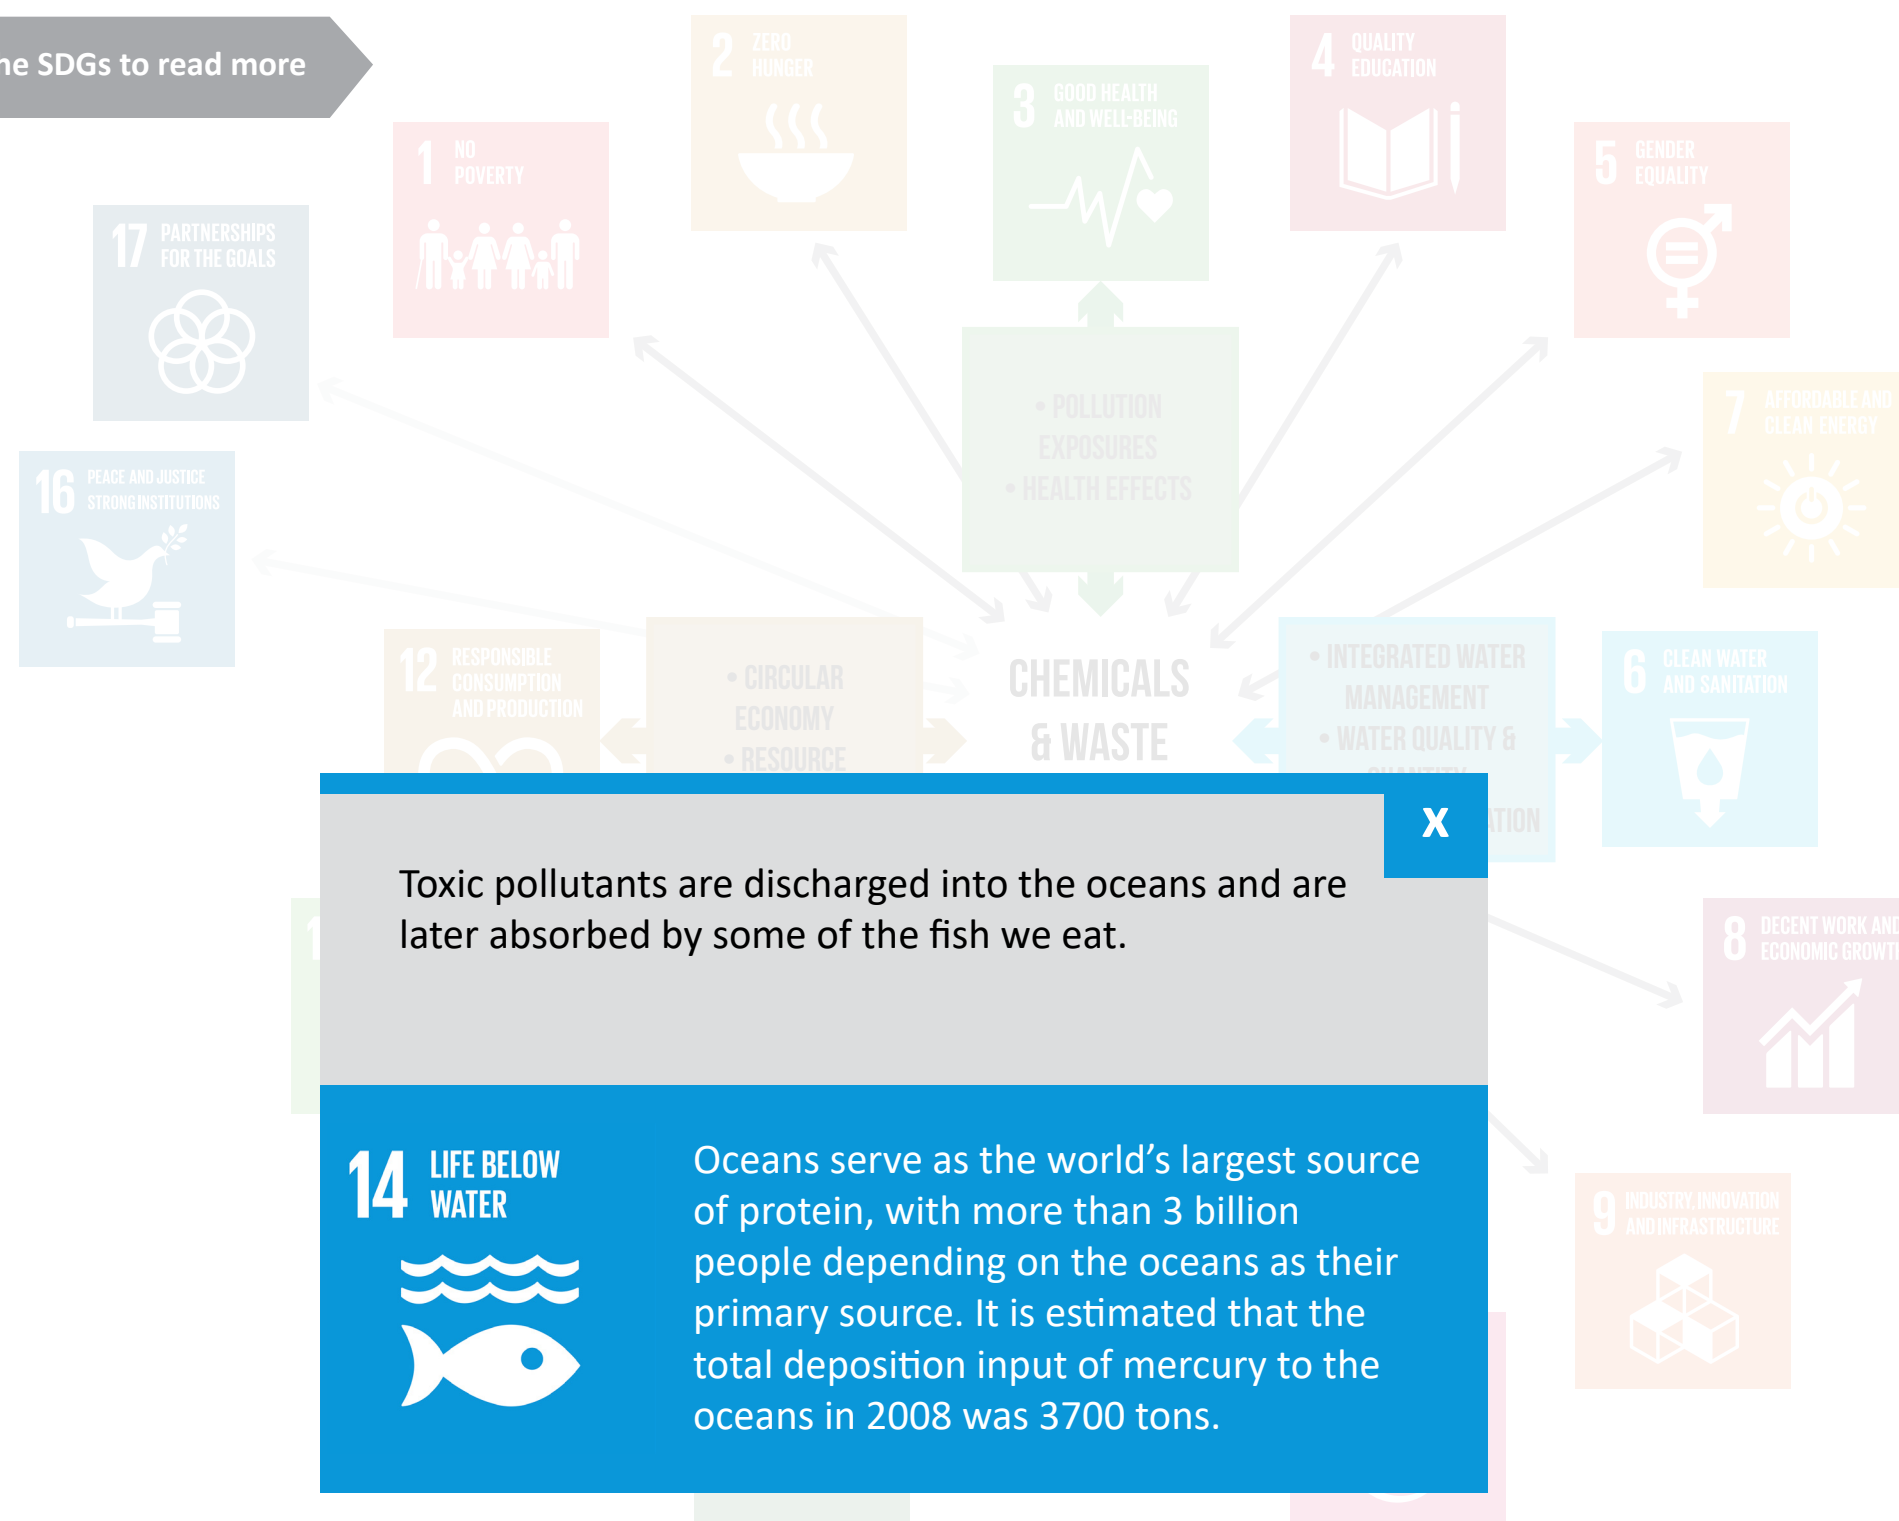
ne SDGs to read more

2 ZERO HUNGER

4 QUALITY EDUCATION

3 GOOD HEALTH AND WELL-BEING

1 NO POVERTY

5 GENDER EQUALITY

17 PARTNERSHIPS FOR THE GOALS

• POLLUTION EXPOSURES
• HEALTH EFFECTS

7 AFFORDABLE AND CLEAN ENERGY

16 PEACE AND JUSTICE STRONG INSTITUTIONS

12 RESPONSIBLE CONSUMPTION AND PRODUCTION

• CIRCULAR ECONOMY
• RESOURCE

CHEMICALS & WASTE

• INTEGRATED WATER MANAGEMENT
• WATER QUALITY & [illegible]

6 CLEAN WATER AND SANITATION

X

Toxic pollutants are discharged into the oceans and are later absorbed by some of the fish we eat.

8 DECENT WORK AND ECONOMIC GROWTH

14 LIFE BELOW WATER

Oceans serve as the world’s largest source of protein, with more than 3 billion people depending on the oceans as their primary source. It is estimated that the total deposition input of mercury to the oceans in 2008 was 3700 tons.

9 INDUSTRY, INNOVATION AND INFRASTRUCTURE